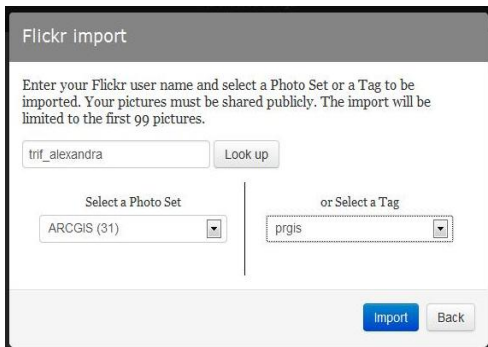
Flickr import

Enter your Flickr user name and select a Photo Set or a Tag to be imported. Your pictures must be shared publicly. The import will be limited to the first 99 pictures.

trif_alexandra

Look up

Select a Photo Set

ARCGIS (31)

or Select a Tag

prgis

Import

Back